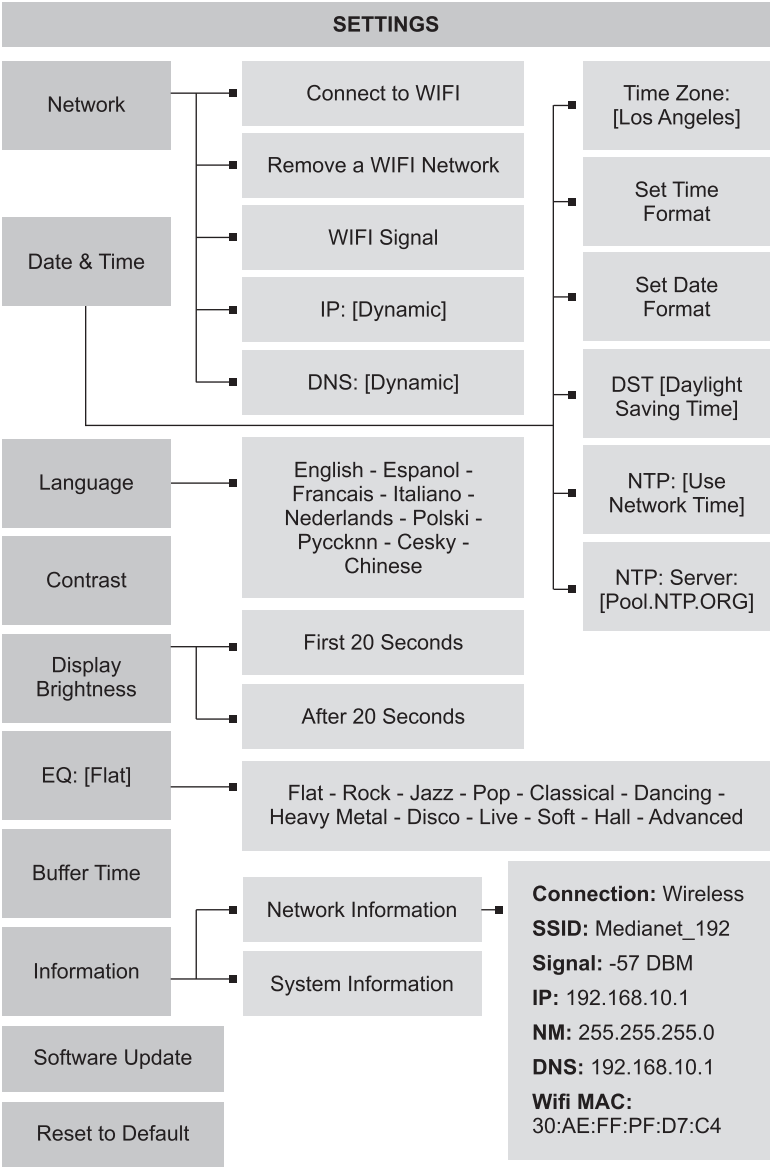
SETTINGS

Network

Connect to WIFI

Remove a WIFI Network

WIFI Signal

IP: [Dynamic]

DNS: [Dynamic]

Date & Time

Time Zone: [Los Angeles]

Set Time Format

Set Date Format

DST [Daylight Saving Time]

NTP: [Use Network Time]

NTP: Server: [Pool.NTP.ORG]

Language

English - Espanol - Francais - Italiano - Nederlands - Polski - Pyccknn - Cesky - Chinese

Contrast

Display Brightness

First 20 Seconds

After 20 Seconds

EQ: [Flat]

Flat - Rock - Jazz - Pop - Classical - Dancing - Heavy Metal - Disco - Live - Soft - Hall - Advanced

Buffer Time

Information

Network Information

System Information

**Connection:** Wireless
**SSID:** Medianet_192
**Signal:** -57 DBM
**IP:** 192.168.10.1
**NM:** 255.255.255.0
**DNS:** 192.168.10.1
**Wifi MAC:** 30:AE:FF:PF:D7:C4

Software Update

Reset to Default